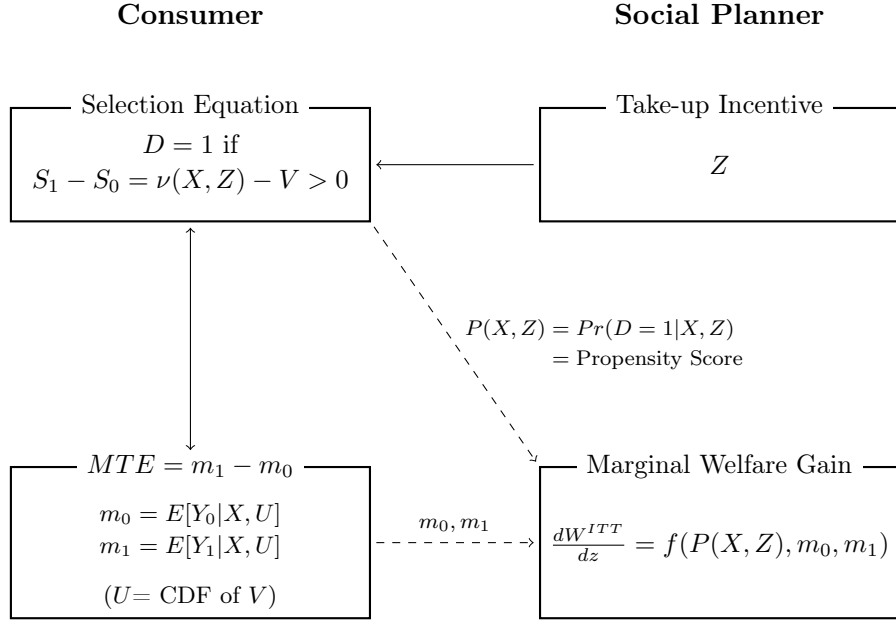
**Consumer**

**Social Planner**

Selection Equation

$D = 1$ if
$S_1 - S_0 = \nu(X, Z) - V > 0$

Take-up Incentive

$Z$

$P(X, Z) = Pr(D = 1|X, Z)$
$=$ Propensity Score

$MTE = m_1 - m_0$

$m_0 = E[Y_0|X, U]$
$m_1 = E[Y_1|X, U]$

($U=$ CDF of $V$)

$m_0, m_1$

Marginal Welfare Gain

$\frac{dW^{ITT}}{dz} = f(P(X, Z), m_0, m_1)$